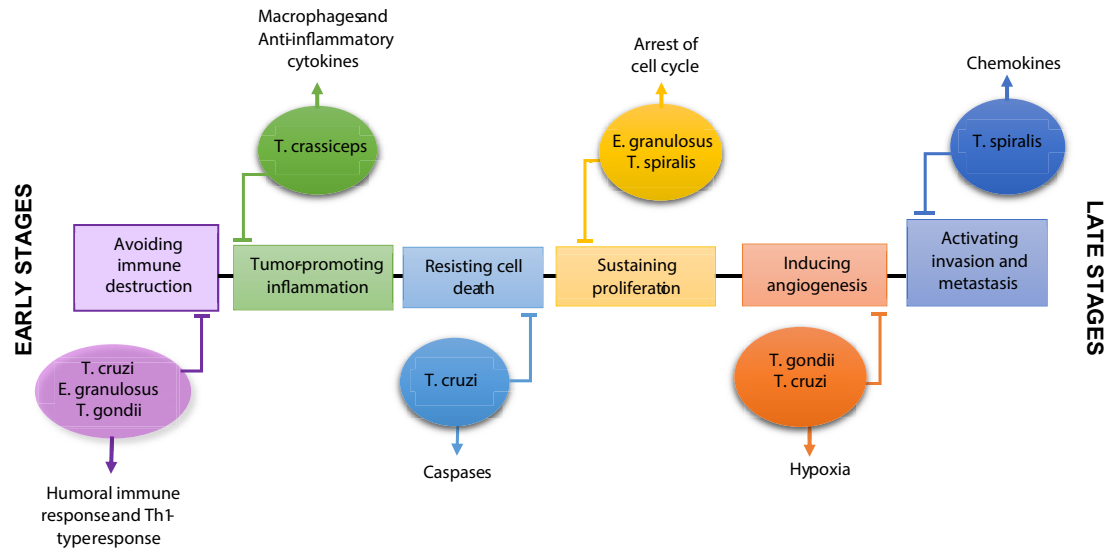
EARLY STAGES

Macrophagesand Anti-inflammatory cytokines

T. crassiceps

Arrest of cell cycle

E. granulosus
T. spiralis

Chemokines

T. spiralis

LATE STAGES

Avoiding immune destruction

Tumor-promoting inflammation

Resisting cell death

Sustaining proliferatoin

Inducing angiogenesis

Activating invasion and metastasis

T. cruzi
E. granulosus
T. gondii

T. cruzi

T. gondii
T. cruzi

Humoral immune responseand Th1-typeresponse

Caspases

Hypoxia